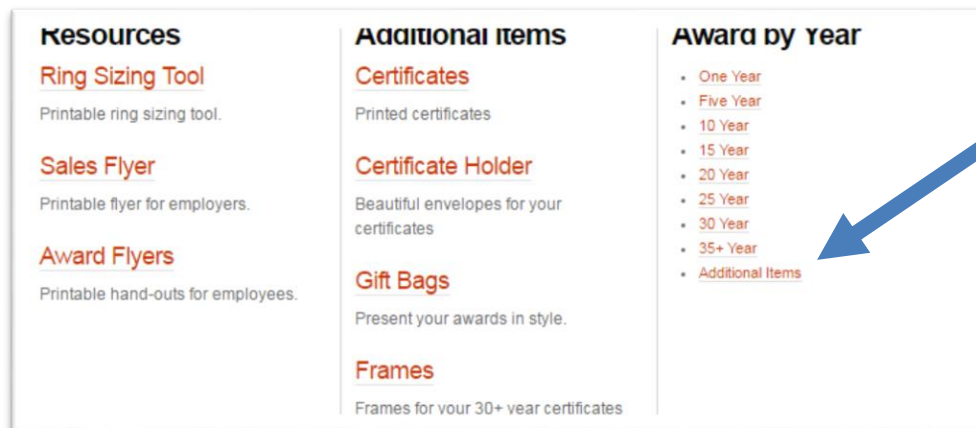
Resources

Ring Sizing Tool

Printable ring sizing tool.

Sales Flyer

Printable flyer for employers.

Award Flyers

Printable hand-outs for employees.

Additional Items

Certificates

Printed certificates

Certificate Holder

Beautiful envelopes for your certificates

Gift Bags

Present your awards in style.

Frames

Frames for your 30+ year certificates

Award by Year

- One Year
- Five Year
- 10 Year
- 15 Year
- 20 Year
- 25 Year
- 30 Year
- 35+ Year
- Additional Items